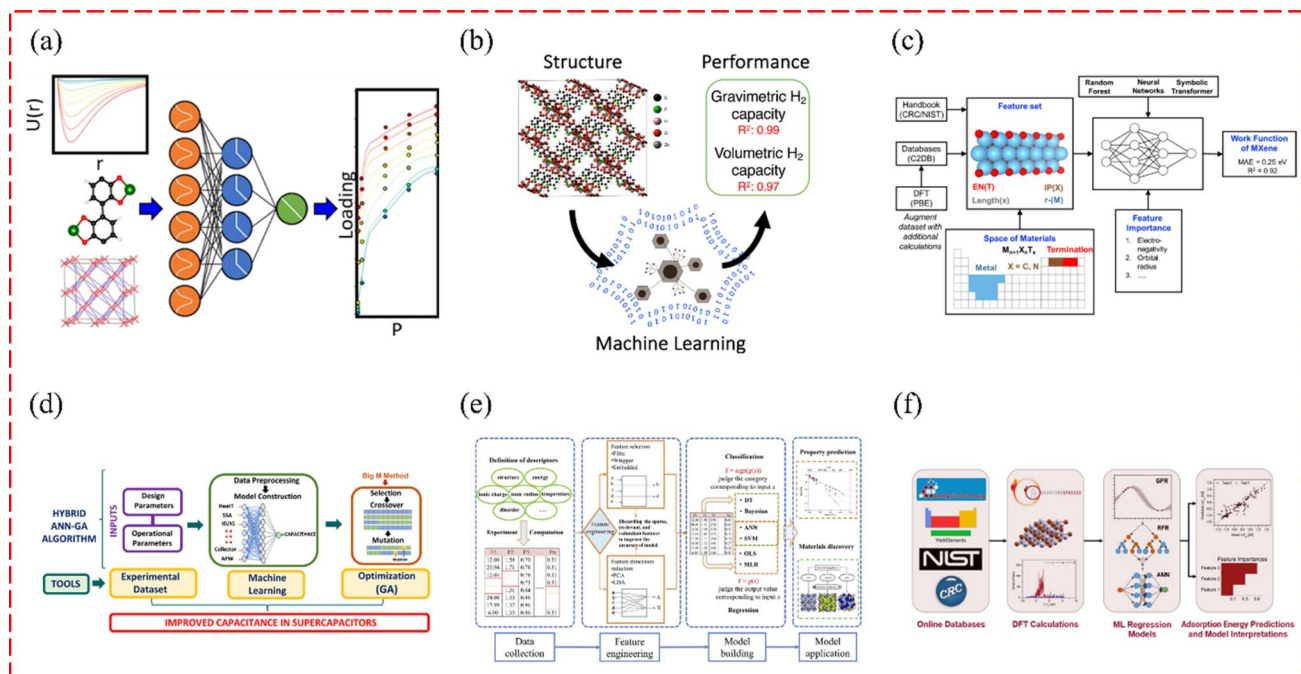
(a)

U(r)

r

Loading

P

(b)

Structure

Performance

Gravimetric $H_2$ capacity
$R^2$: 0.99

Volumetric $H_2$ capacity
$R^2$: 0.97

Machine Learning

(c)

Handbook (CRC/NIST)

Databases (C2DB)

DFT (PBE)

Augment dataset with additional calculations

Feature set

EN(T)

IP(X)

Length(x)

r-(M)

Random Forest

Neural Networks

Symbolic Transformer

Work Function of MXene

MAE = 0.25 eV
$R^2$ = 0.92

Feature Importance
1. Electro-negativity
2. Orbital radius
3. ....

Space of Materials
$M_{n+1}X_nT_x$

Metal

X = C, N

Termination

(d)

HYBRID ANN-GA ALGORITHM

INPUTS

Design Parameters

Operational Parameters

Data Preprocessing
Model Construction

SSA

Collector

CAPACITANCE

Big M Method

Selection
Crossover
Mutation

TOOLS

Experimental Dataset

Machine Learning

Optimization (GA)

IMPROVED CAPACITANCE IN SUPERCAPACITORS

(e)

Definition of descriptors

structure

energy

ionic charge

ionic radius

temperature

disorder

Experiment

Computation

Feature selection
•Filter
•Wrapper
•Embedded

Feature engineering

Discarding the sparse, irrelevant, and redundant features to improve the accuracy of model

Feature dimension reduction
•PCA
•LDA

Classification

F = sign(g(x))
judge the category corresponding to input x

• DT
• Bayesian
• ANN
• SVM
• OLS
• MLR

F = g(x)
judge the output value corresponding to input x

Regression

Property prediction

Materials discovery

Data collection

Feature engineering

Model building

Model application

(f)

NIST

CRC

Online Databases

DFT Calculations

GPR

KRR

ANN

ML Regression Models

Feature Importances

Adsorption Energy Predictions and Model Interpretations